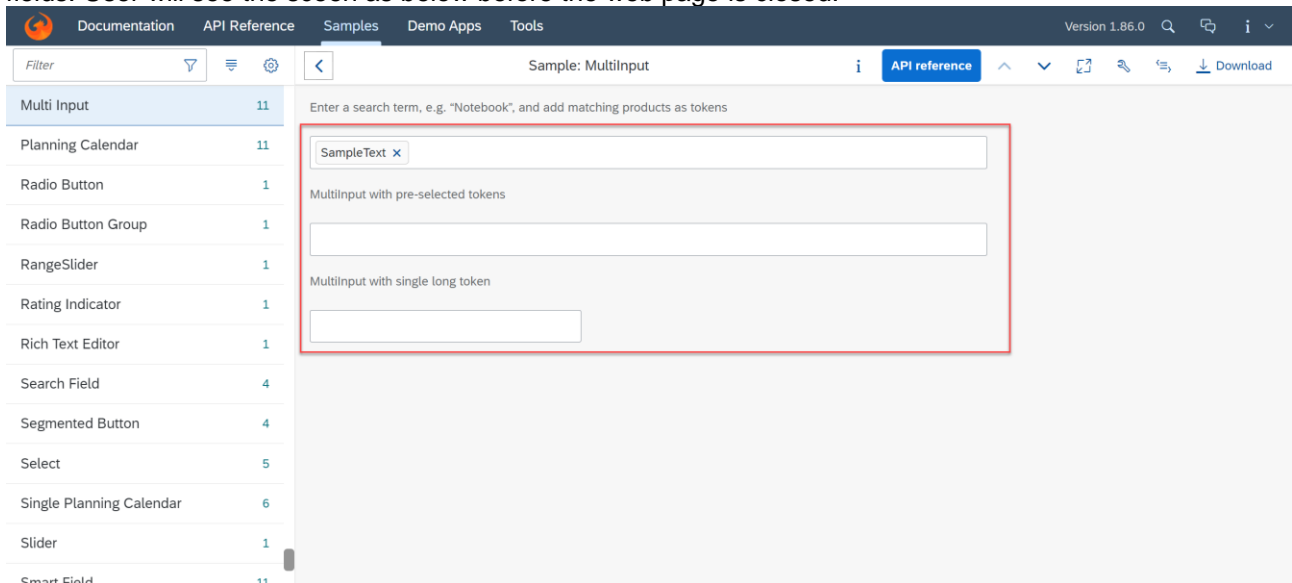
fields. User will see the scoon as below before the web page is closed.

Documentation API Reference Samples Demo Apps Tools

Version 1.86.0

Filter

Sample: MultiInput

API reference

Download

| Multi Input | 11 |
|---|---|
| Planning Calendar | 11 |
| Radio Button | 1 |
| Radio Button Group | 1 |
| RangeSlider | 1 |
| Rating Indicator | 1 |
| Rich Text Editor | 1 |
| Search Field | 4 |
| Segmented Button | 4 |
| Select | 5 |
| Single Planning Calendar | 6 |
| Slider | 1 |
| Smart Field | 11 |

Enter a search term, e.g. "Notebook", and add matching products as tokens

SampleText ×

MultiInput with pre-selected tokens

MultiInput with single long token